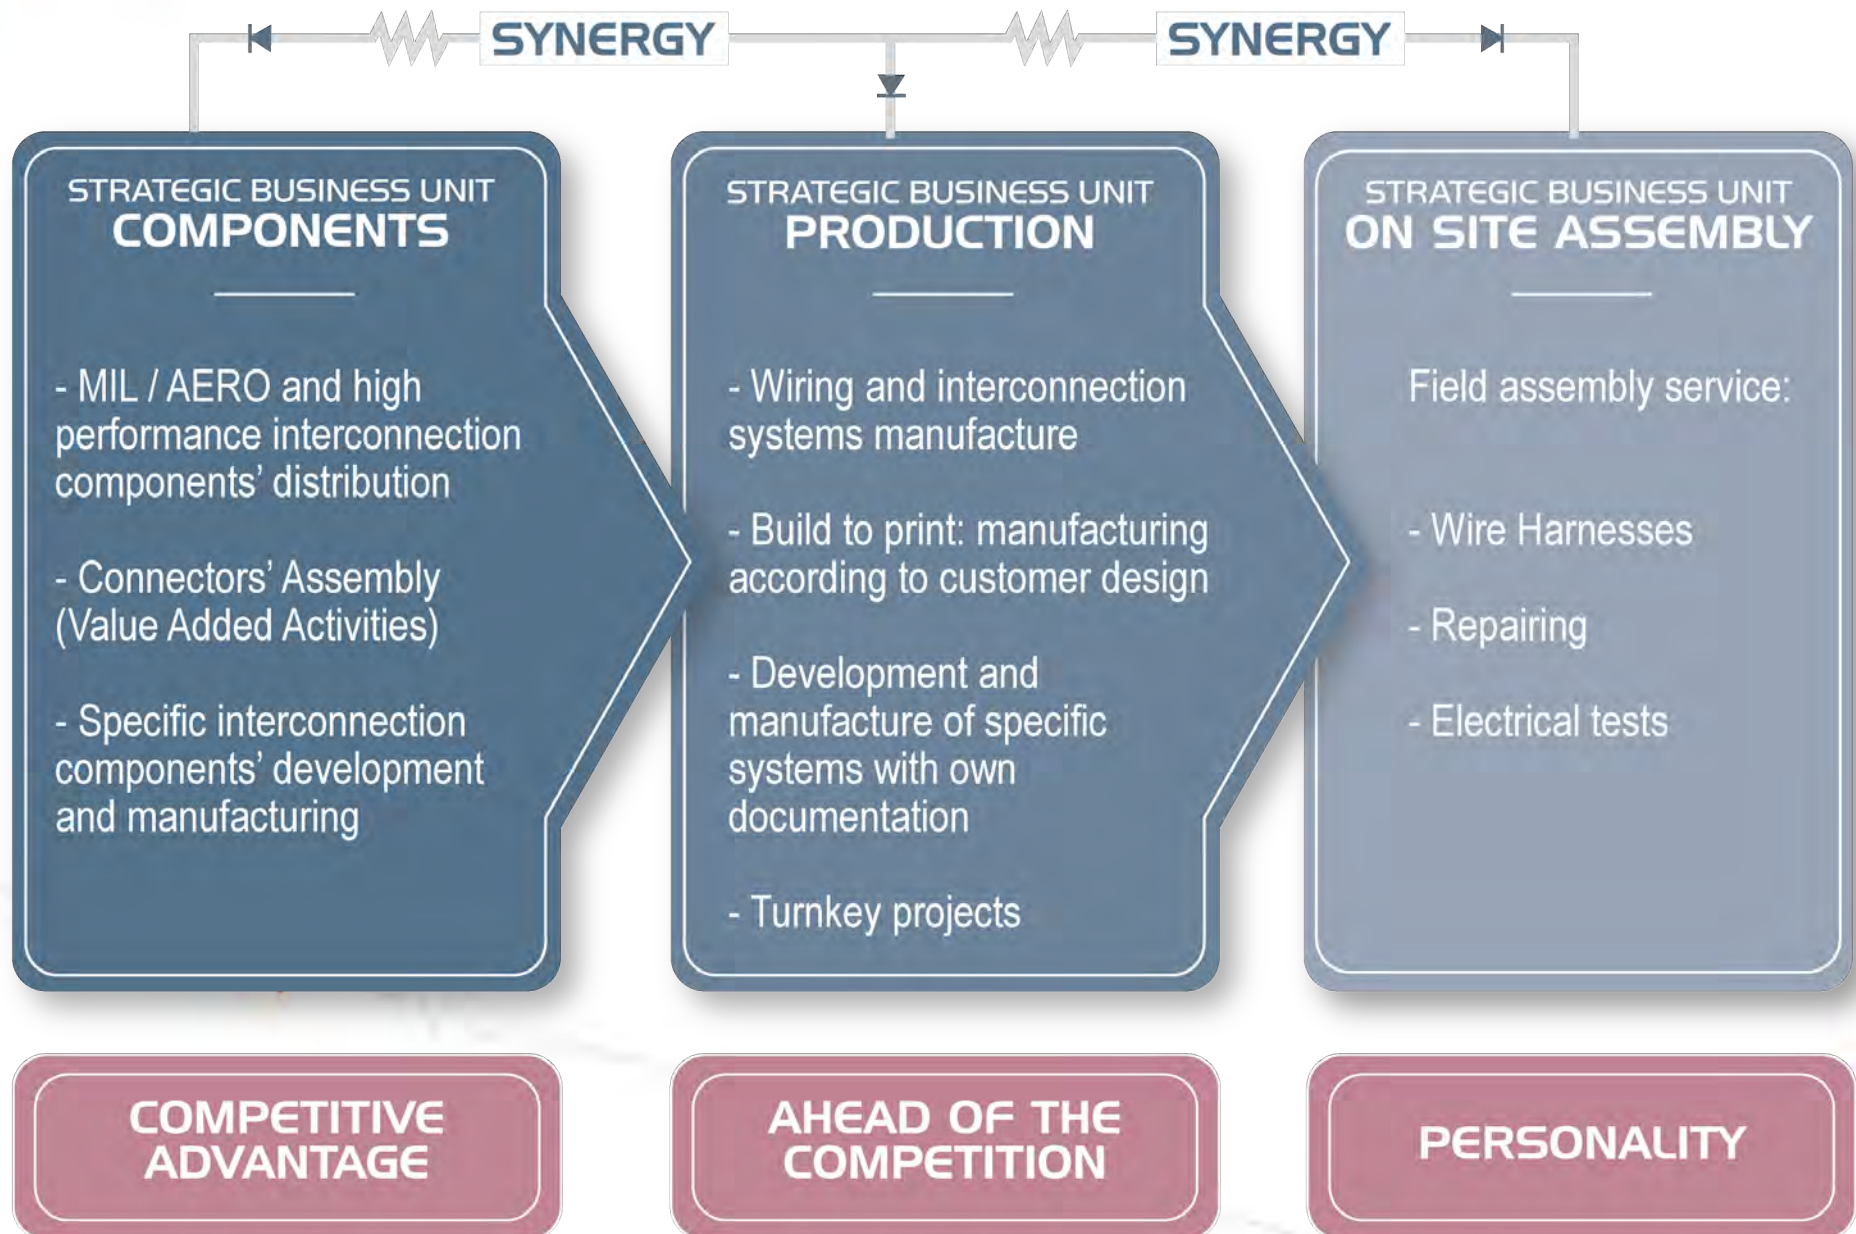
SYNERGY

SYNERGY

STRATEGIC BUSINESS UNIT
COMPONENTS

- MIL / AERO and high performance interconnection components' distribution

- Connectors' Assembly (Value Added Activities)

- Specific interconnection components' development and manufacturing

STRATEGIC BUSINESS UNIT
PRODUCTION

- Wiring and interconnection systems manufacture

- Build to print: manufacturing according to customer design

- Development and manufacture of specific systems with own documentation

- Turnkey projects

STRATEGIC BUSINESS UNIT
ON SITE ASSEMBLY

Field assembly service:

- Wire Harnesses

- Repairing

- Electrical tests

COMPETITIVE ADVANTAGE

AHEAD OF THE COMPETITION

PERSONALITY